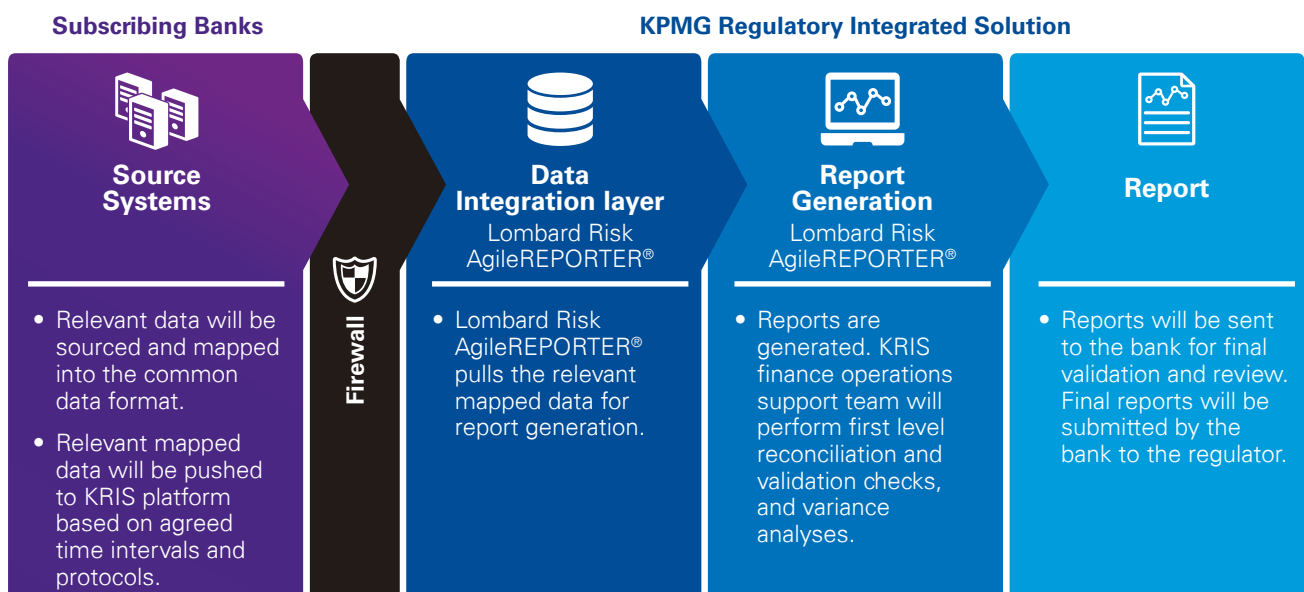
Subscribing Banks

KPMG Regulatory Integrated Solution

Source Systems

• Relevant data will be sourced and mapped into the common data format.

• Relevant mapped data will be pushed to KRIS platform based on agreed time intervals and protocols.

Firewall

Data Integration layer
Lombard Risk AgileREPORTER®

• Lombard Risk AgileREPORTER® pulls the relevant mapped data for report generation.

Report Generation
Lombard Risk AgileREPORTER®

• Reports are generated. KRIS finance operations support team will perform first level reconciliation and validation checks, and variance analyses.

Report

• Reports will be sent to the bank for final validation and review. Final reports will be submitted by the bank to the regulator.